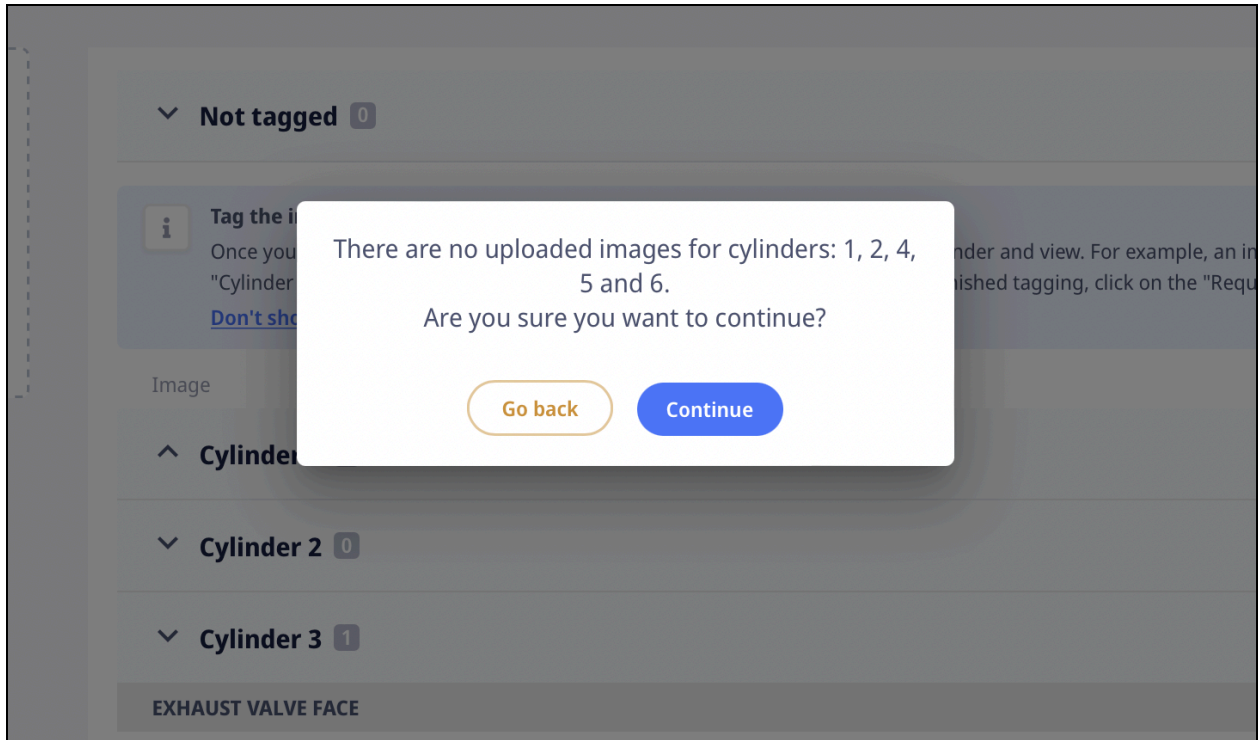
Not tagged 0

Tag the i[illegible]
Once you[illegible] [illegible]nder and view. For example, an i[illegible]
"Cylinder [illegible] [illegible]nished tagging, click on the "Requ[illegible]
Don't sho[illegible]

Image

There are no uploaded images for cylinders: 1, 2, 4, 5 and 6.
Are you sure you want to continue?

Go back
Continue

Cylinder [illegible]

Cylinder 2 0

Cylinder 3 1

EXHAUST VALVE FACE